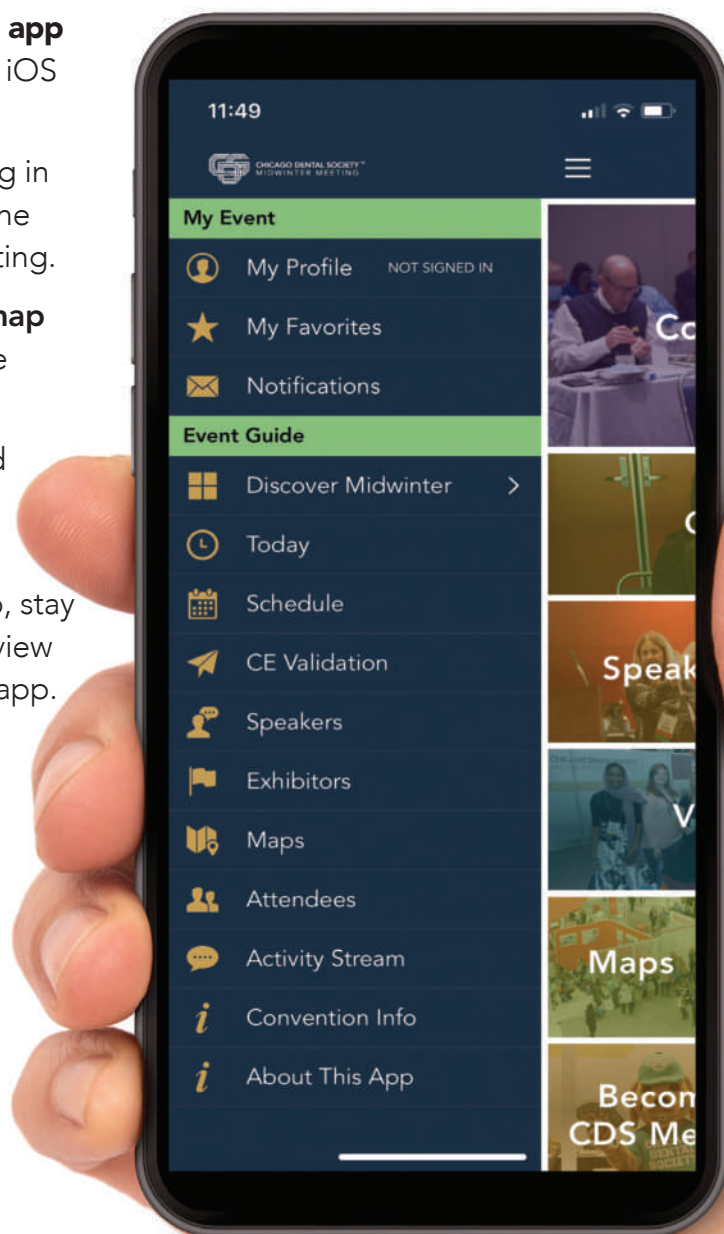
app
iOS

g in
ne
ting.

nap
e

d

, stay
view
app.

11:49

CHICAGO DENTAL SOCIETY
MIDWINTER MEETING

My Event

My Profile NOT SIGNED IN

My Favorites

Notifications

Event Guide

Discover Midwinter >

Today

Schedule

CE Validation

Speakers

Exhibitors

Maps

Attendees

Activity Stream

Convention Info

About This App

Co

C

Speak

V

Maps

Becon
CDS Me